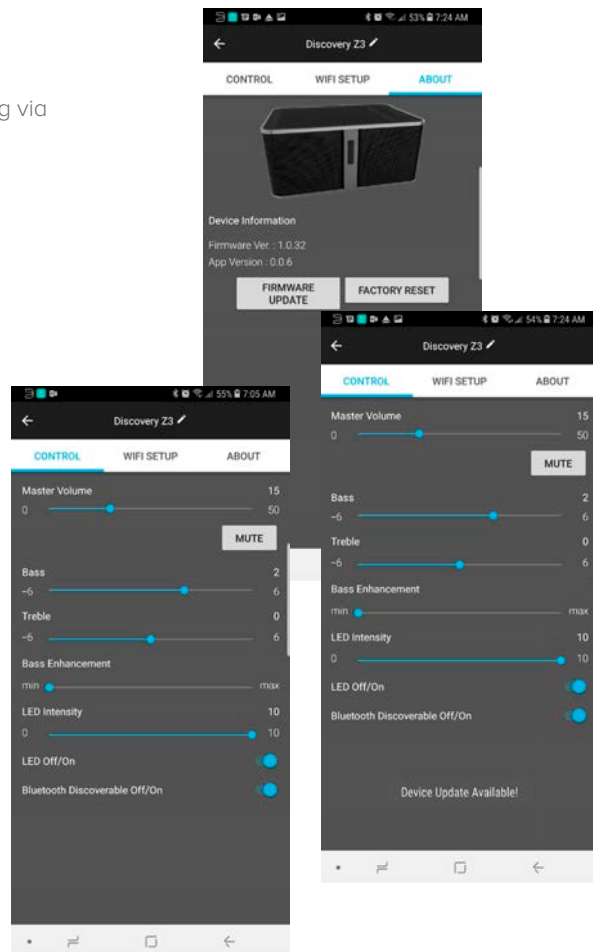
g via

53% 7:24 AM
Discovery Z3
CONTROL WIFI SETUP ABOUT
Device Information
Firmware Ver. : 1.0.32
App Version : 0.0.6
FIRMWARE UPDATE
FACTORY RESET

54% 7:24 AM
Discovery Z3
CONTROL WIFI SETUP ABOUT
Master Volume 15
0 50
MUTE
Bass 2
-6 6
Treble 0
-6 6
Bass Enhancement
min max
LED Intensity 10
0 10
LED Off/On
Bluetooth Discoverable Off/On
Device Update Available!

55% 7:05 AM
Discovery Z3
CONTROL WIFI SETUP ABOUT
Master Volume 15
0 50
MUTE
Bass 2
-6 6
Treble 0
-6 6
Bass Enhancement
min max
LED Intensity 10
0 10
LED Off/On
Bluetooth Discoverable Off/On